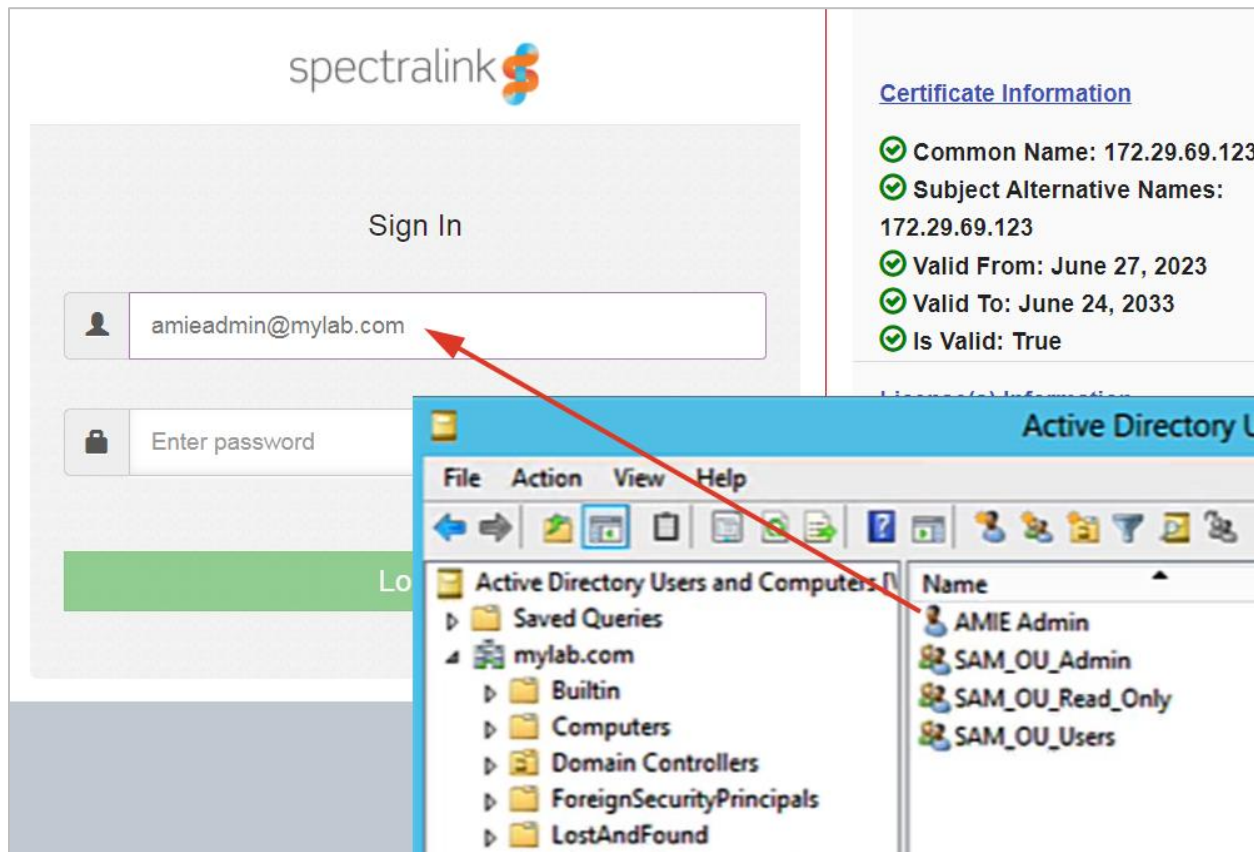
spectralink

Sign In

amieadmin@mylab.com

Enter password

Lo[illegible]

Certificate Information

Common Name: 172.29.69.123

Subject Alternative Names: 172.29.69.123

Valid From: June 27, 2023

Valid To: June 24, 2033

Is Valid: True

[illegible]

Active Directory U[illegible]

File Action View Help

Active Directory Users and Computers [\

Saved Queries

mylab.com

Builtin

Computers

Domain Controllers

ForeignSecurityPrincipals

LostAndFound

Name

AMIE Admin

SAM_OU_Admin

SAM_OU_Read_Only

SAM_OU_Users